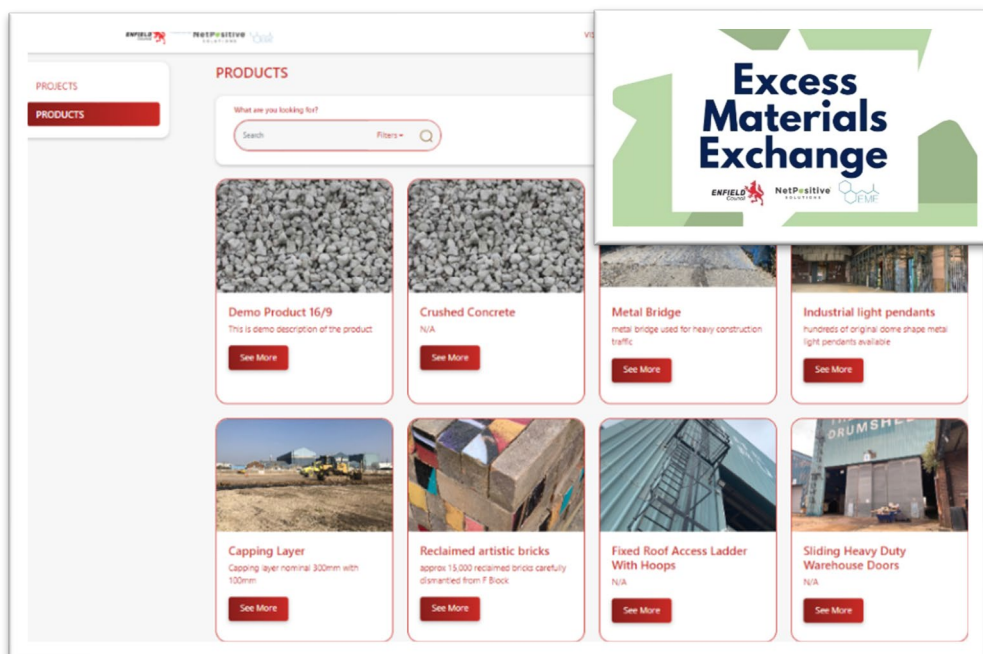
ENFIELD Council NetPositive SOLUTIONS

VI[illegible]

PROJECTS

PRODUCTS

PRODUCTS

What are you looking for?

Search

Filters

Excess Materials Exchange

ENFIELD Council NetPositive SOLUTIONS FMF

Demo Product 16/9
This is demo description of the product
See More

Crushed Concrete
N/A
See More

Metal Bridge
metal bridge used for heavy construction traffic
See More

Industrial light pendants
hundreds of original dome shape metal light pendants available
See More

Capping Layer
Capping layer nominal 300mm with 100mm
See More

Reclaimed artistic bricks
approx 15,000 reclaimed bricks carefully dismantled from F Block
See More

Fixed Roof Access Ladder With Hoops
N/A
See More

DRUMSHE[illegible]

Sliding Heavy Duty Warehouse Doors
N/A
See More